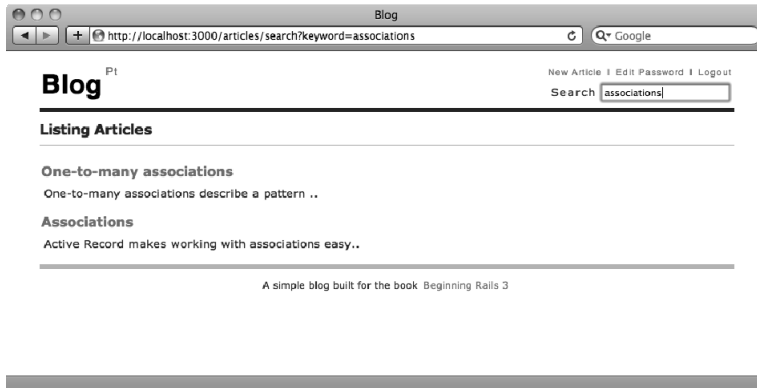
Blog

http://localhost:3000/articles/search?keyword=associations

Google

Blog Pt

New Article | Edit Password | Logout

Search associations

Listing Articles

One-to-many associations

One-to-many associations describe a pattern ..

Associations

Active Record makes working with associations easy..

A simple blog built for the book Beginning Rails 3